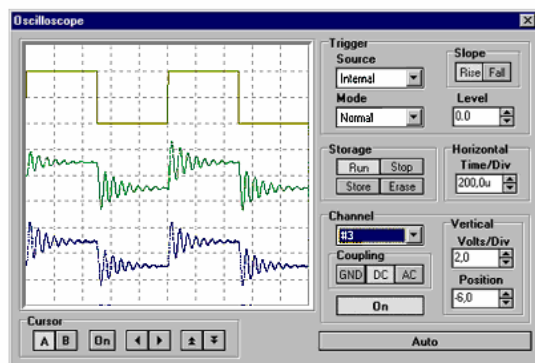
Oscilloscope

Trigger
Source
Internal
Mode
Normal

Slope
Rise Fall
Level
0,0

Storage
Run Stop
Store Erase

Horizontal
Time/Div
200,0u

Channel
#3

Coupling
GND DC AC

On

Vertical
Volts/Div
2,0
Position
-6,0

Cursor
A B On

Auto